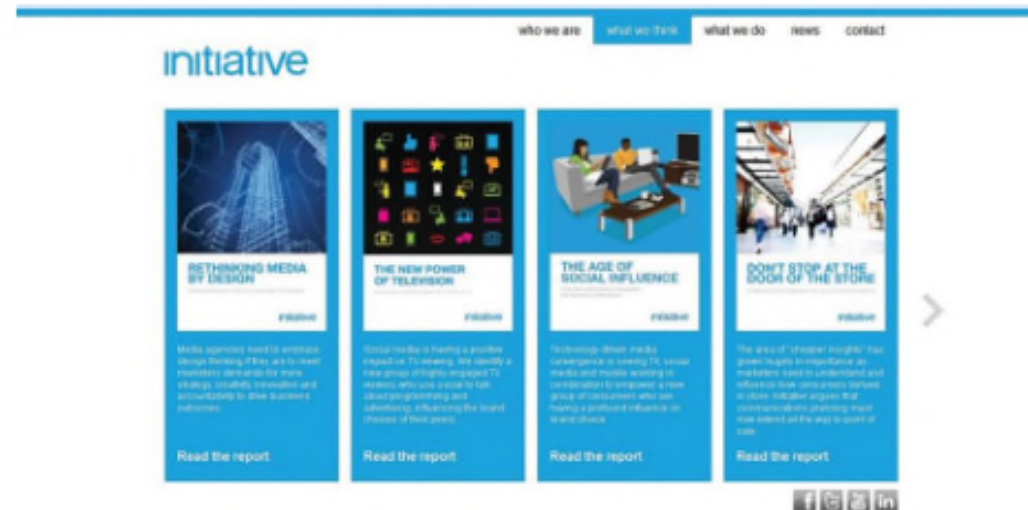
who we are what we think what we do news contact

initiative

RETHINKING MEDIA BY DESIGN

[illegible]

initiative

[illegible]

Read the report

THE NEW POWER OF TELEVISION

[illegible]

initiative

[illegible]

Read the report

THE AGE OF SOCIAL INFLUENCE

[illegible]

initiative

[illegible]

Read the report

DON'T STOP AT THE DOOR OF THE STORE

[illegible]

initiative

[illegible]

Read the report